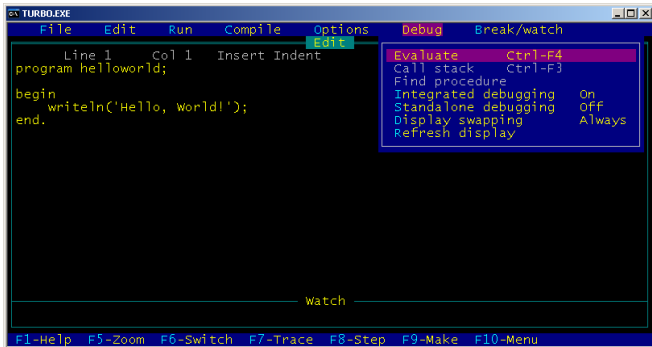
TURBO.EXE

File Edit Run Compile Options Debug Break/watch

Edit

Line 1 Col 1 Insert Indent

program helloworld;

begin
writeln('Hello, World!');
end.

| | | |
|---|---|---|
| Evaluate | Ctrl-F4 | |
| Call stack | Ctrl-F3 | |
| Find procedure | | |
| Integrated debugging | | On |
| Standalone debugging | | Off |
| Display swapping | | Always |
| Refresh display | | |

Watch

F1-Help F5-Zoom F6-Switch F7-Trace F8-Step F9-Make F10-Menu